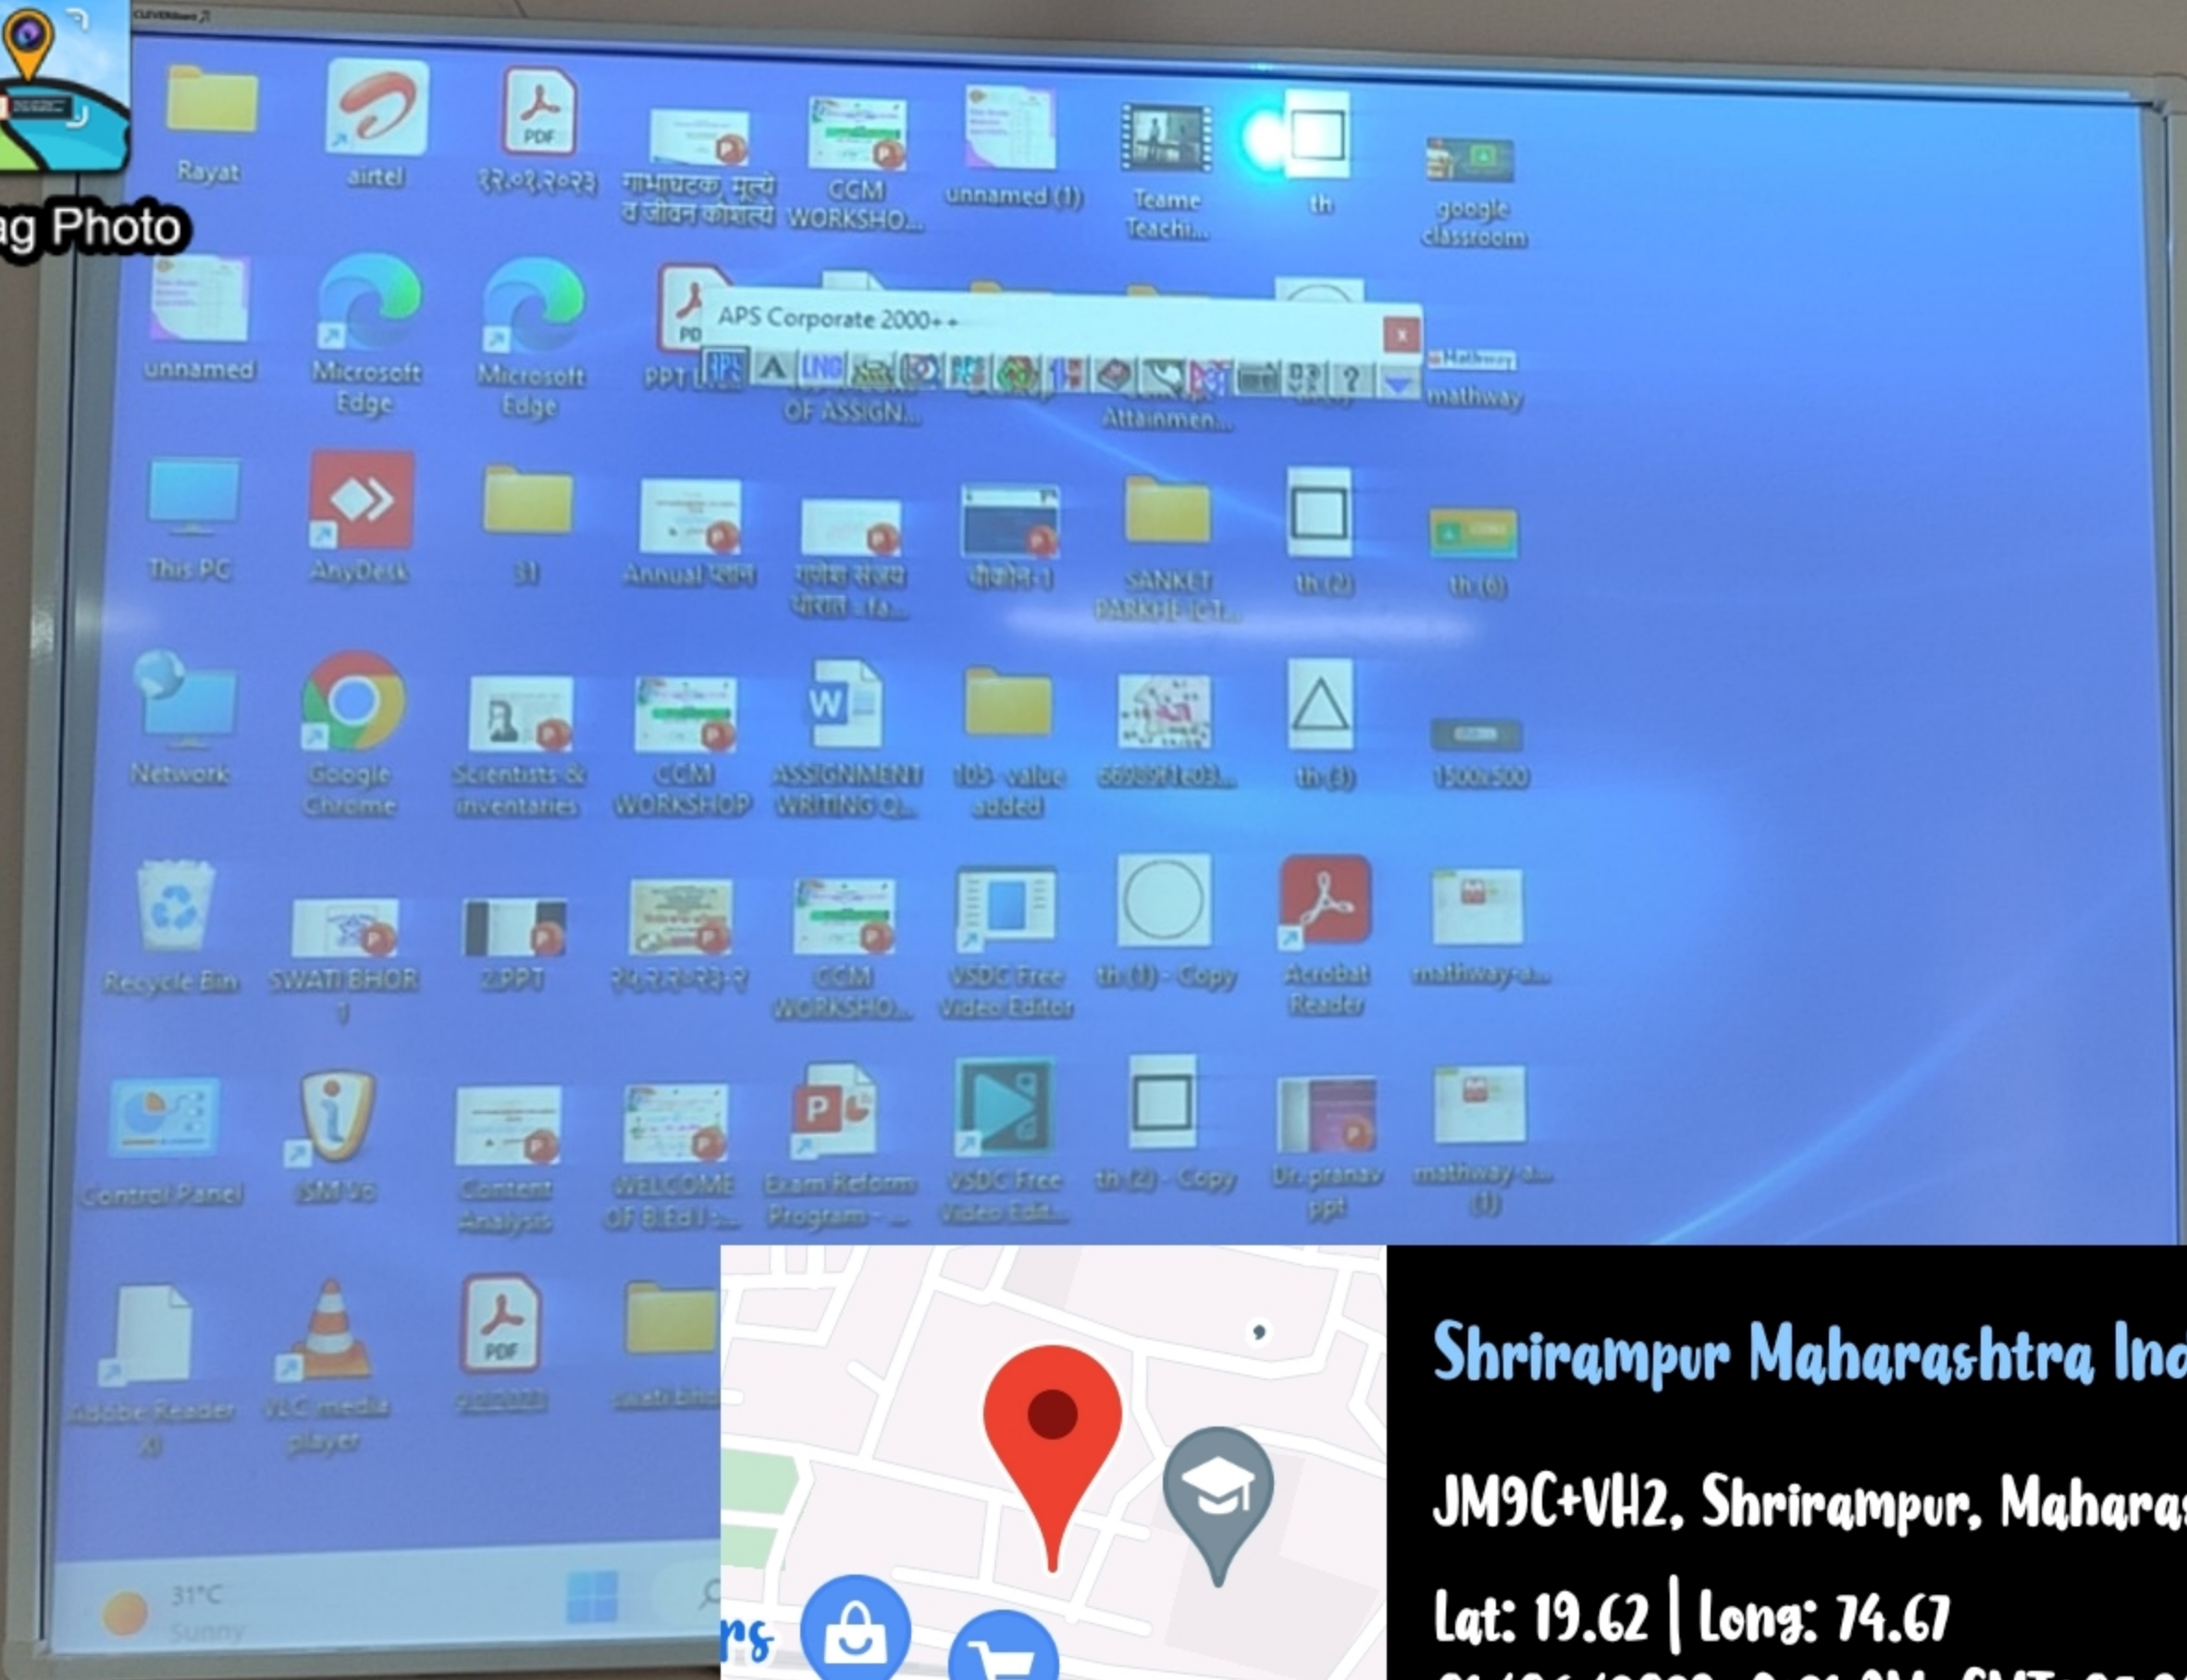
ag Photo

Rayat
airtel
१२.०१.२०२३
गाभाघटक, मूल्ये व जीवन कौशल्ये
CGM WORKSHO...
unnamed (1)
Teame Teachi...
th
google classroom

unnamed
Microsoft Edge
Microsoft Edge
PPT L...
APS Corporate 2000++
OF ASSIGN...
Attainmen...
mathway

This PC
AnyDesk
31
Annual प्लान
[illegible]
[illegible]
SANKET PARKHE ICT...
th (2)
th (6)

Network
Google Chrome
Scientists & inventaries
CGM WORKSHOP
ASSIGNMENT WRITING Q...
105- value added
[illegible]
th (3)
1500x500

Recycle Bin
SWATI BHOR 1
2.PPT
२५.१२.२०२३-२
CGM WORKSHO...
VSDC Free Video Editor
th (1) - Copy
Acrobat Reader
mathway-a...

Control Panel
ISM V6
Content Analysis
WELCOME OF B.Ed I -...
Exam Reform Program - ...
VSDC Free Video Edit...
th (2) - Copy
Dr. pranav ppt
mathway-a... (1)

Adobe Reader XI
VLC media player
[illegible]
swati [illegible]

31°C
Sunny

rs

Shrirampur Maharashtra Ind
JM9C+VH2, Shrirampur, Maharas
Lat: 19.62 | Long: 74.67